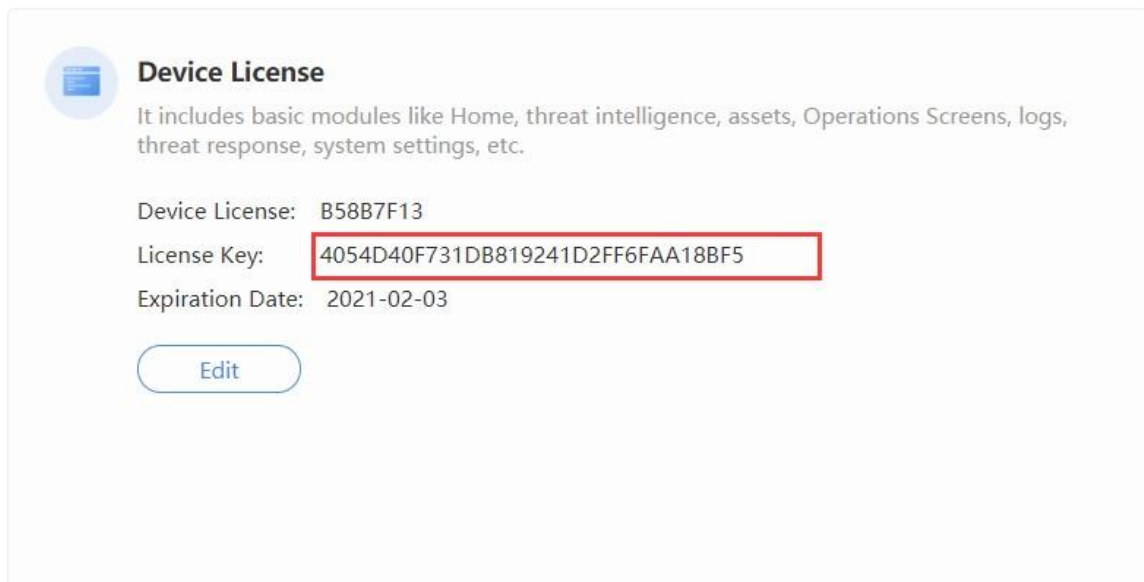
Device License

It includes basic modules like Home, threat intelligence, assets, Operations Screens, logs, threat response, system settings, etc.

Device License: B58B7F13

License Key: 4054D40F731DB819241D2FF6FAA18BF5

Expiration Date: 2021-02-03

Edit